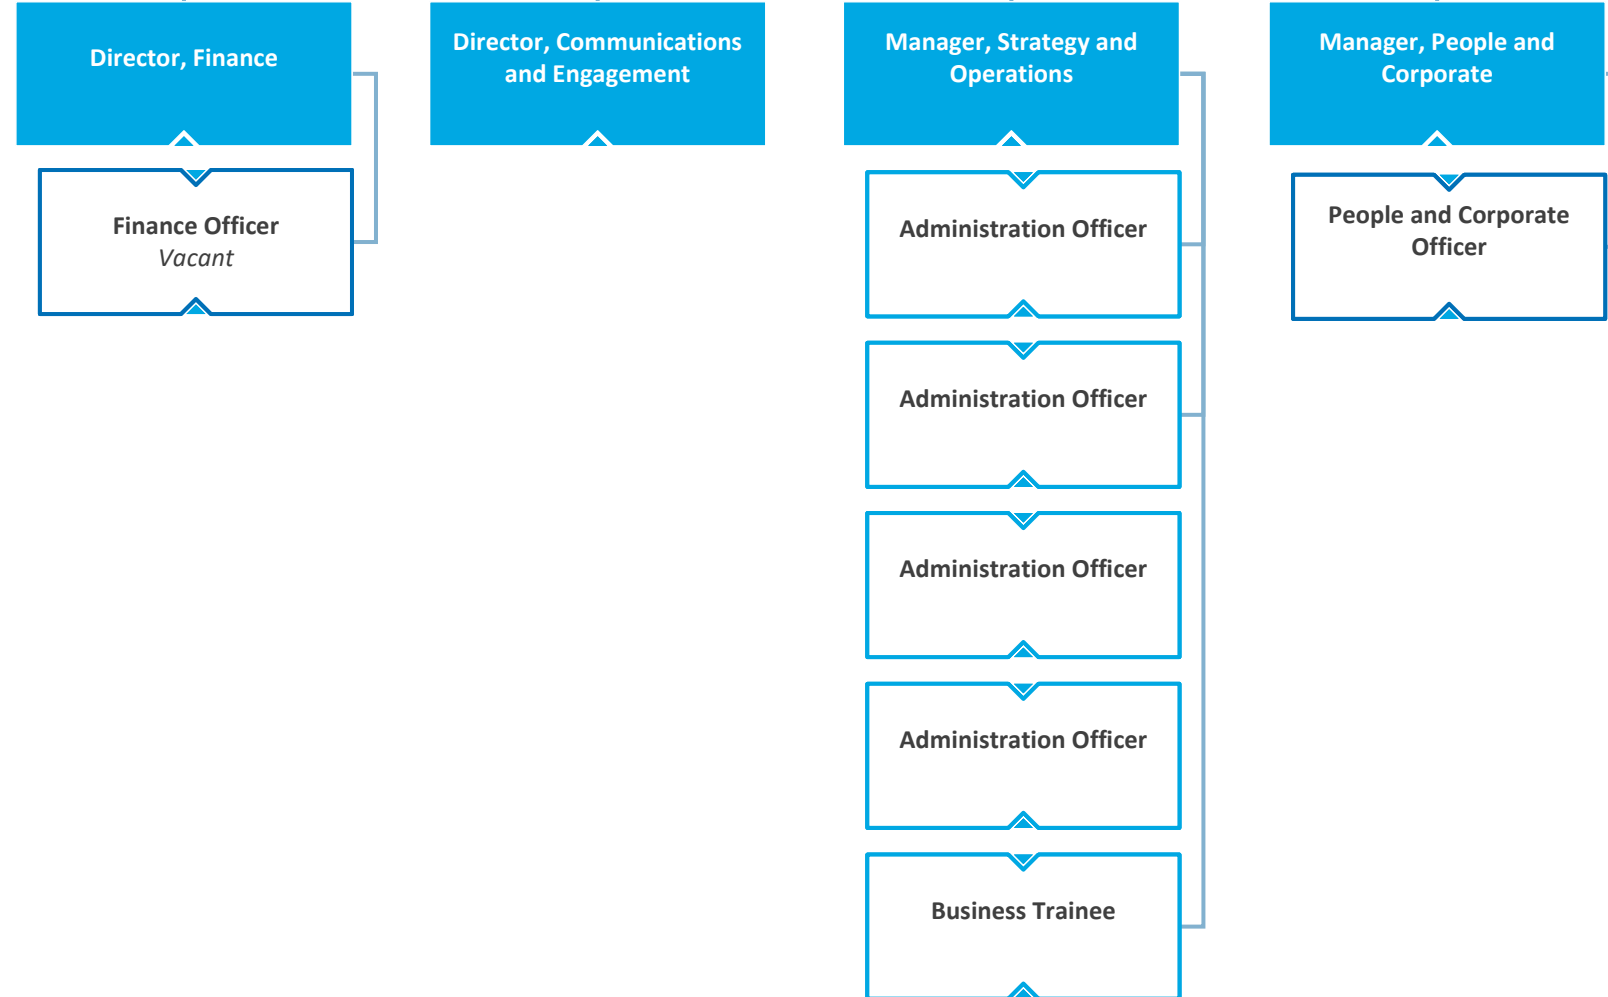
Director, Finance

Finance Officer
Vacant

Director, Communications and Engagement

Manager, Strategy and Operations

Administration Officer

Administration Officer

Administration Officer

Administration Officer

Business Trainee

Manager, People and Corporate

People and Corporate Officer